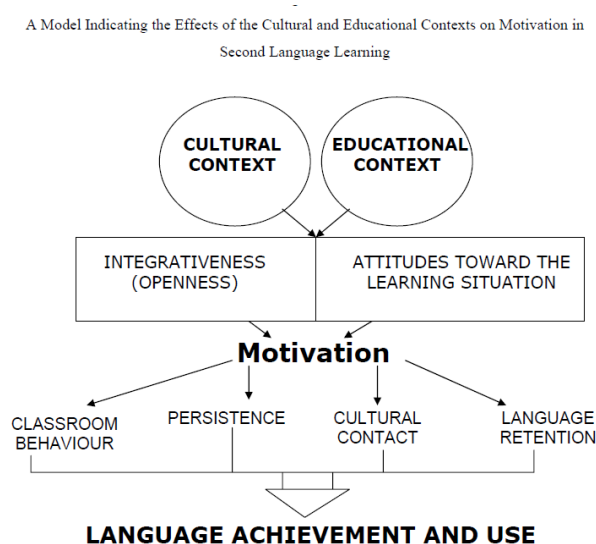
A Model Indicating the Effects of the Cultural and Educational Contexts on Motivation in Second Language Learning

CULTURAL CONTEXT

EDUCATIONAL CONTEXT

INTEGRATIVENESS (OPENNESS)

ATTITUDES TOWARD THE LEARNING SITUATION

Motivation

CLASSROOM BEHAVIOUR

PERSISTENCE

CULTURAL CONTACT

LANGUAGE RETENTION

LANGUAGE ACHIEVEMENT AND USE